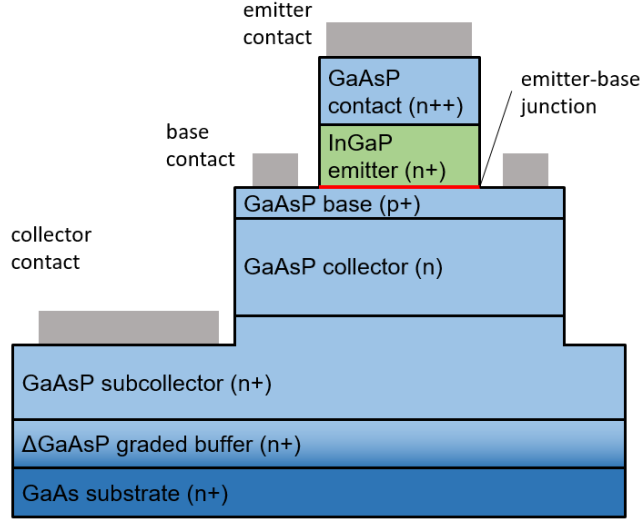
emitter contact

GaAsP contact (n++)

emitter-base junction

base contact

InGaP emitter (n+)

GaAsP base (p+)

collector contact

GaAsP collector (n)

GaAsP subcollector (n+)

ΔGaAsP graded buffer (n+)

GaAs substrate (n+)